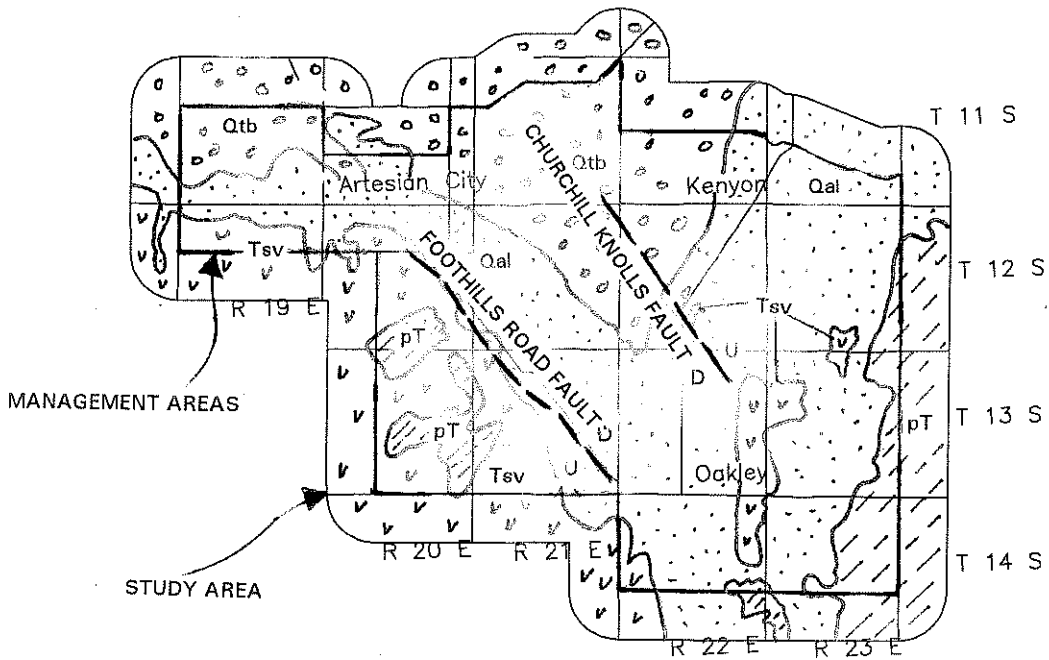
T 11 S
Qtb
Qtb
Artesian City
Kenyon
Qal
CHURCHILL KNOLLS FAULT
T 12 S
Tsv
Qal
FOOTHILLS ROAD FAULT
Tsv
R 19 E
U
pT
D
MANAGEMENT AREAS
D
pT
T 13 S
pT
Tsv
U
Oakley
R 20 E
R 21 E
T 14 S
STUDY AREA
R 22 E
R 23 E